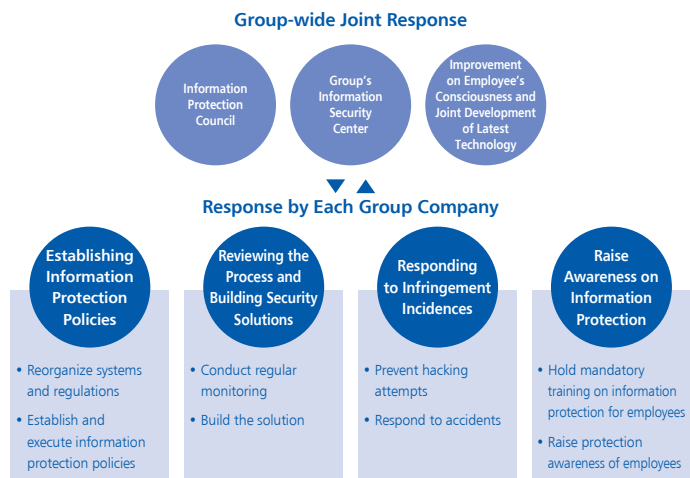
Group-wide Joint Response

Information Protection Council

Group's Information Security Center

Improvement on Employee's Consciousness and Joint Development of Latest Technology

Response by Each Group Company

Establishing Information Protection Policies

• Reorganize systems and regulations
• Establish and execute information protection policies

Reviewing the Process and Building Security Solutions

• Conduct regular monitoring
• Build the solution

Responding to Infringement Incidences

• Prevent hacking attempts
• Respond to accidents

Raise Awareness on Information Protection

• Hold mandatory training on information protection for employees
• Raise protection awareness of employees